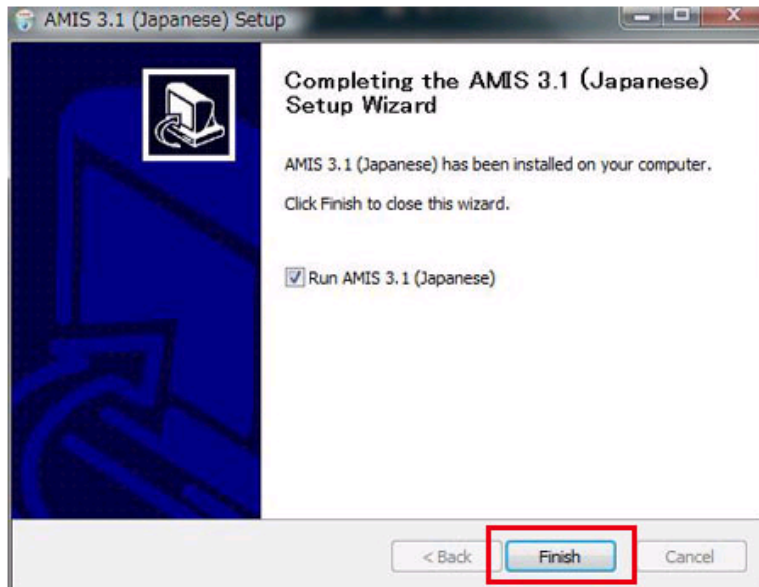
AMIS 3.1 (Japanese) Setup

Completing the AMIS 3.1 (Japanese) Setup Wizard

AMIS 3.1 (Japanese) has been installed on your computer.

Click Finish to close this wizard.

Run AMIS 3.1 (Japanese)

< Back

Finish

Cancel